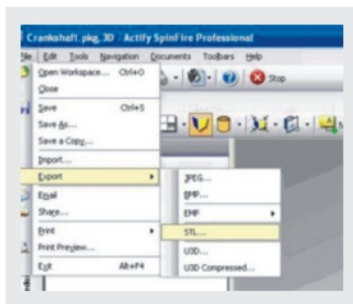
Crankshaft.pkg, 3D - Actify SpinFire Professional

le Edit Tools Navigation Documents Toolbars Help

Open Workspace... Ctrl+O
Close
Save Ctrl+S
Save As...
Save a Copy...
Import...
Export
Email
Share...
Print
Print Preview...
Exit Alt+F4

Stop

JPEG...
BMP...
EMF
STL...
U3D...
U3D Compressed...